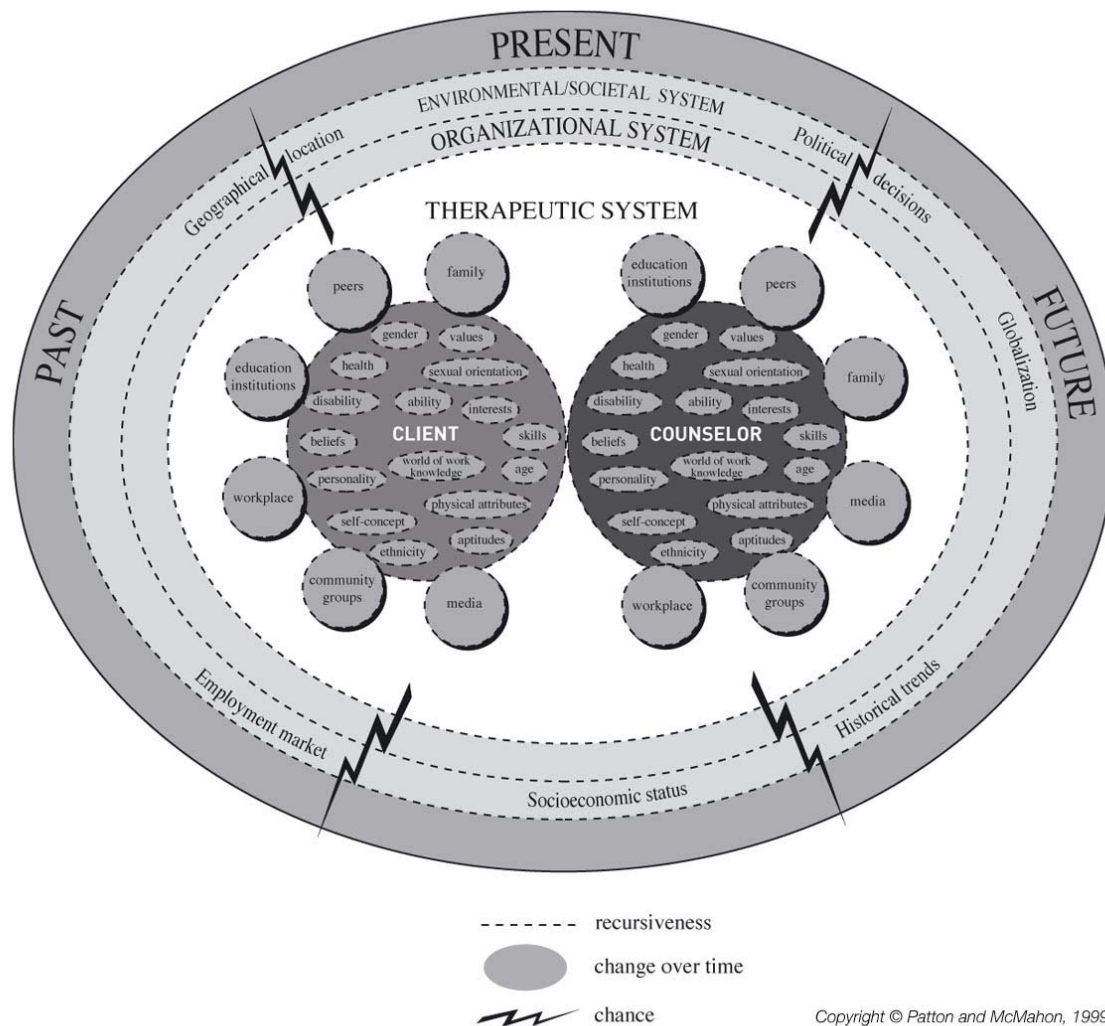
PRESENT

ENVIRONMENTAL/SOCIETAL SYSTEM

ORGANIZATIONAL SYSTEM

Geographical location

Political decisions

PAST

FUTURE

Globalization

THERAPEUTIC SYSTEM

peers

family

education institutions

workplace

community groups

media

CLIENT

gender

values

health

sexual orientation

disability

ability

interests

beliefs

skills

world of work knowledge

age

personality

physical attributes

self-concept

aptitudes

ethnicity

education institutions

peers

family

media

workplace

community groups

COUNSELOR

gender

values

health

sexual orientation

disability

ability

interests

beliefs

skills

world of work knowledge

age

personality

physical attributes

self-concept

aptitudes

ethnicity

Employment market

Historical trends

Socioeconomic status

recursiveness

change over time

chance

Copyright © Patton and McMahon, 199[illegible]